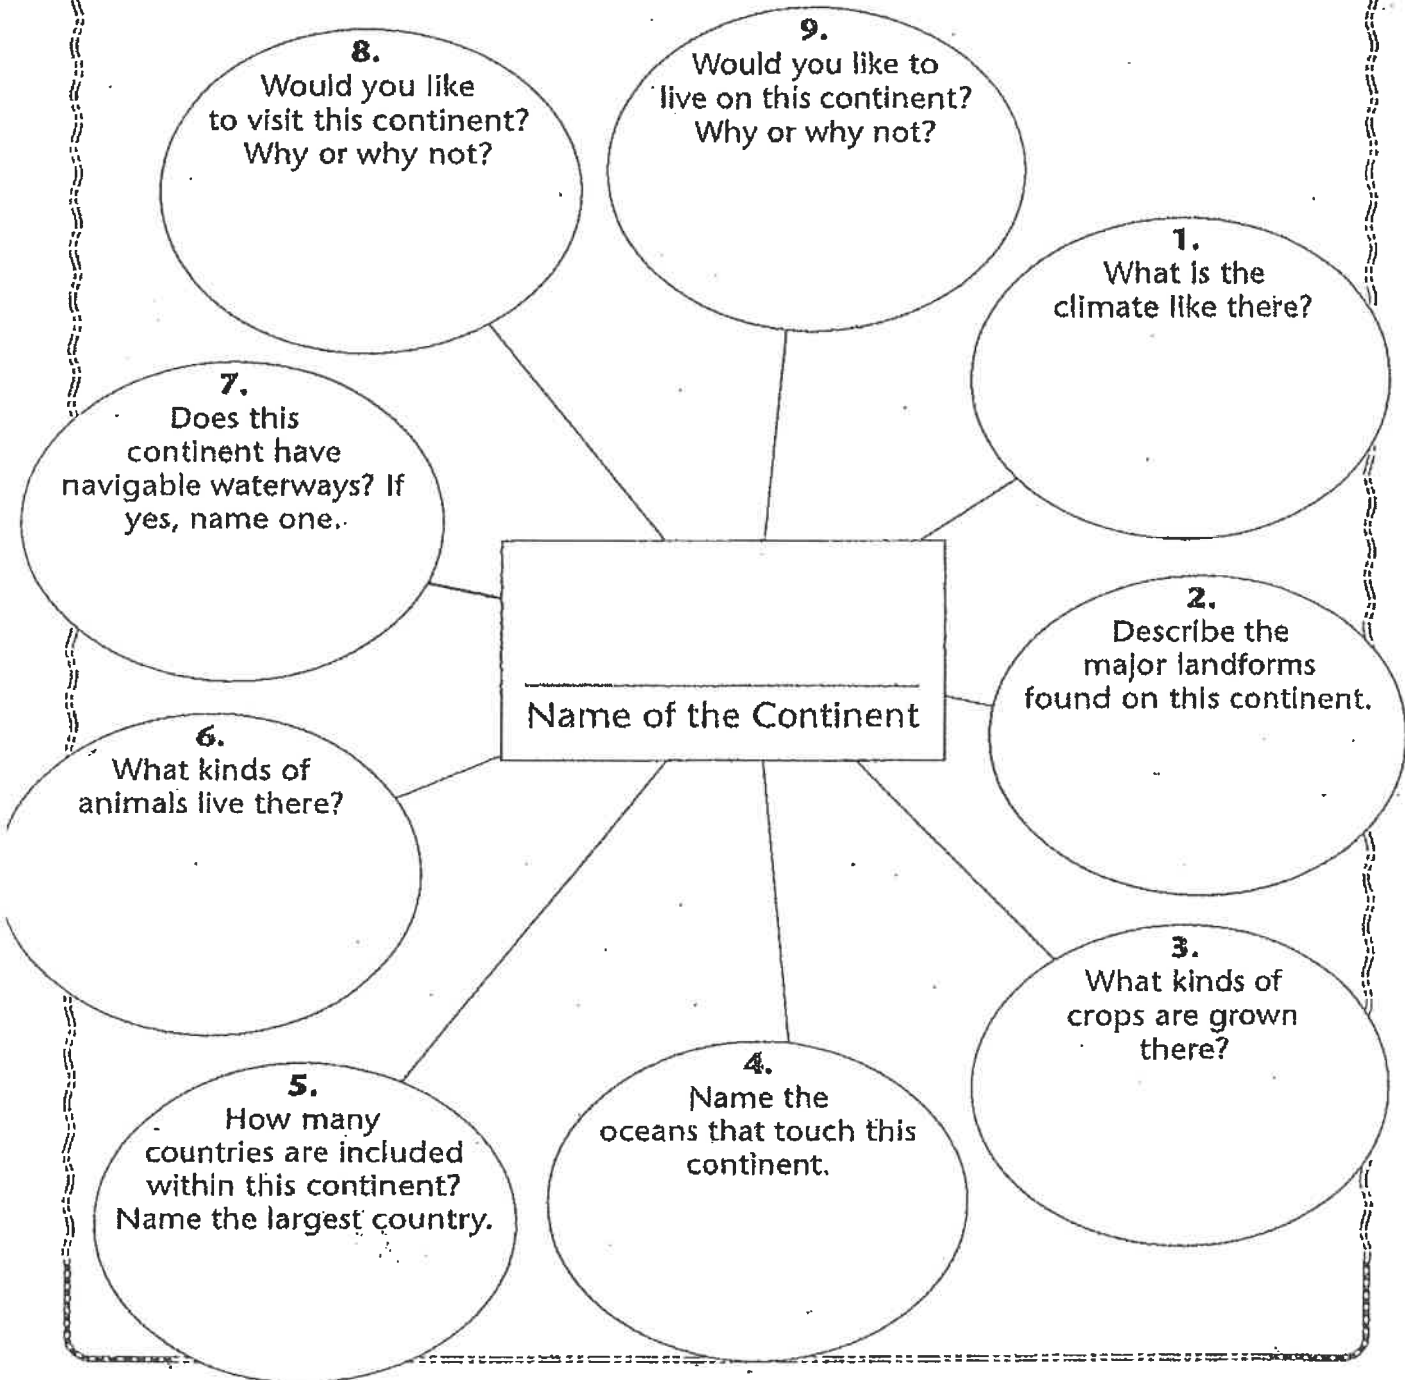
8.
Would you like to visit this continent? Why or why not?

9.
Would you like to live on this continent? Why or why not?

1.
What is the climate like there?

7.
Does this continent have navigable waterways? If yes, name one.

Name of the Continent

2.
Describe the major landforms found on this continent.

6.
What kinds of animals live there?

3.
What kinds of crops are grown there?

5.
How many countries are included within this continent? Name the largest country.

4.
Name the oceans that touch this continent.